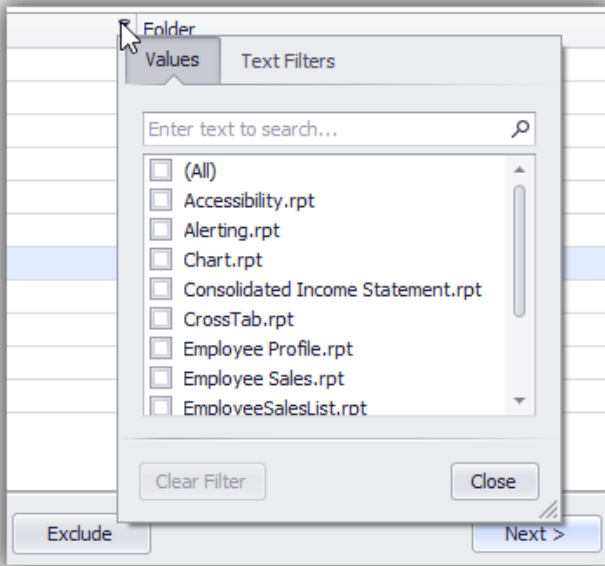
Folder

Values

Text Filters

Enter text to search...

(All)

Accessibility.rpt

Alerting.rpt

Chart.rpt

Consolidated Income Statement.rpt

CrossTab.rpt

Employee Profile.rpt

Employee Sales.rpt

EmployeeSalesList.rpt

Clear Filter

Close

Exclude

Next >